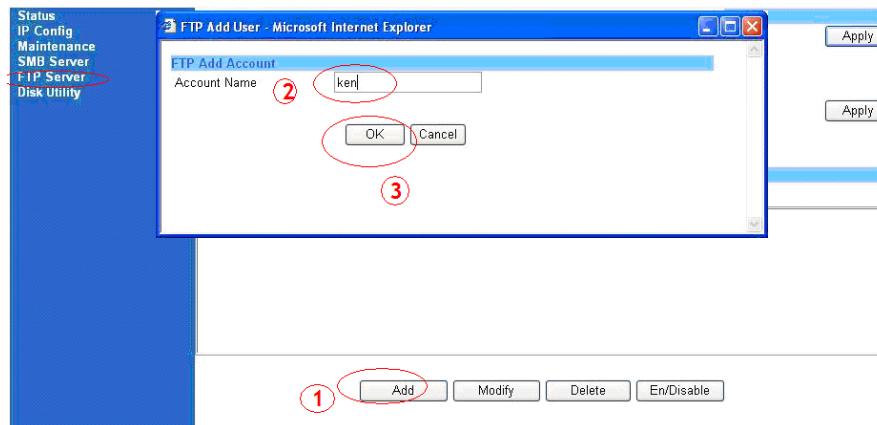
Status
IP Config
Maintenance
SMB Server
FTP Server
Disk Utility

FTP Add User - Microsoft Internet Explorer

FTP Add Account
Account Name ② ken

OK Cancel

③

Apply

Apply

① Add Modify Delete En/Disable